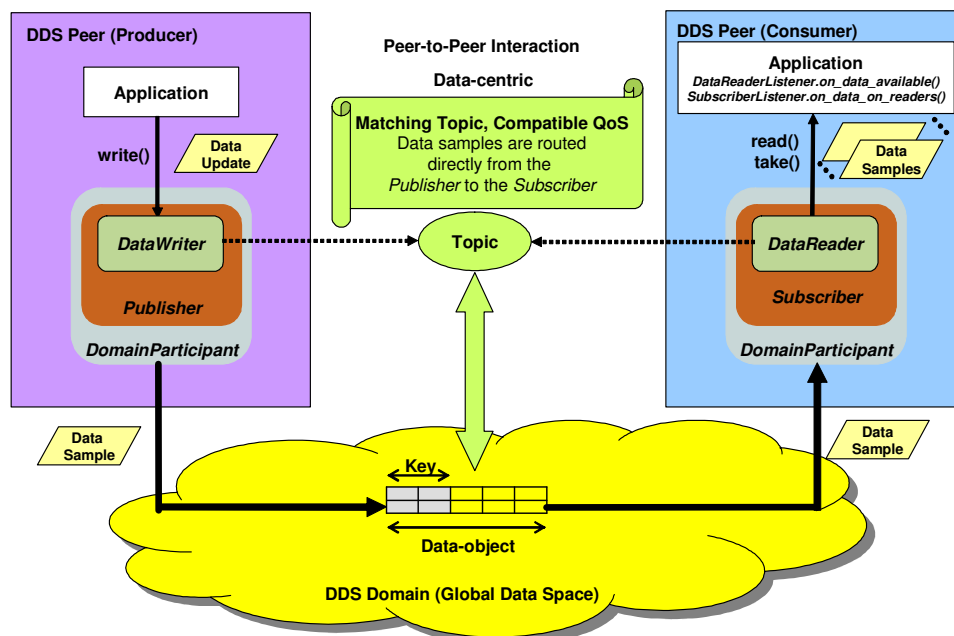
DDS Peer (Producer)

Application

write()

Data Update

DataWriter

Publisher

DomainParticipant

Peer-to-Peer Interaction

Data-centric

Matching Topic, Compatible QoS
Data samples are routed directly from the *Publisher* to the *Subscriber*

Topic

DDS Peer (Consumer)

Application
*DataReaderListener.on_data_available()*
*SubscriberListener.on_data_on_readers()*

read()
take()

Data Samples

DataReader

Subscriber

DomainParticipant

Data Sample

Key

Data-object

Data Sample

DDS Domain (Global Data Space)